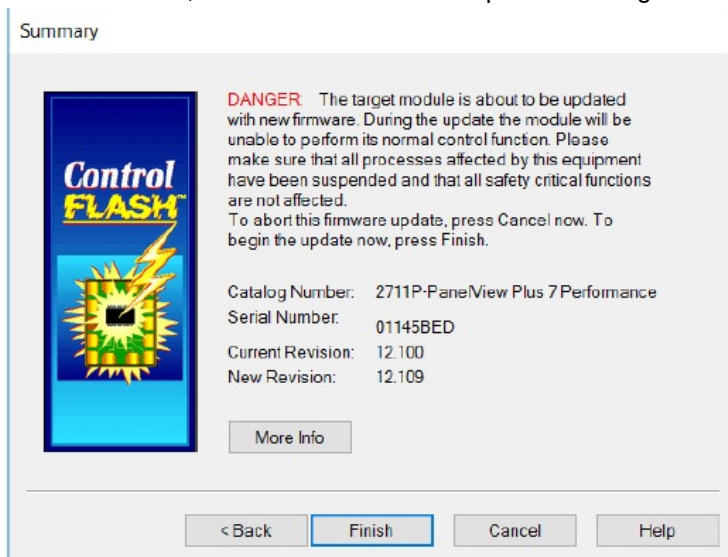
Summary

Control FLASH™

DANGER: The target module is about to be updated with new firmware. During the update the module will be unable to perform its normal control function. Please make sure that all processes affected by this equipment have been suspended and that all safety critical functions are not affected.
To abort this firmware update, press Cancel now. To begin the update now, press Finish.

| | |
|---|---|
| Catalog Number: | 2711P-PanelView Plus 7 Performance |
| Serial Number: | 01145BED |
| Current Revision: | 12.100 |
| New Revision: | 12.109 |

More Info

< Back | Finish | Cancel | Help